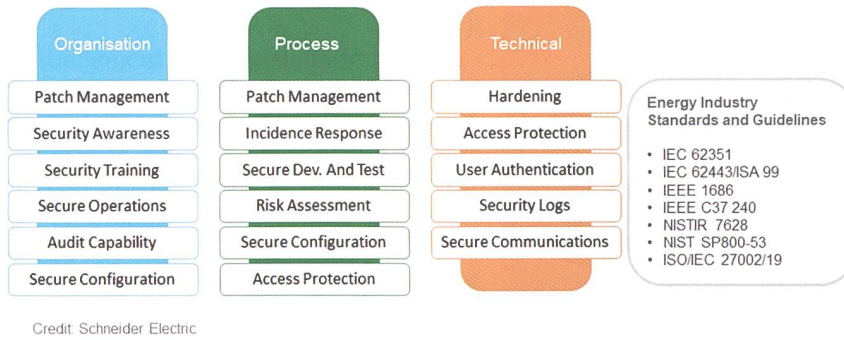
Organisation

Patch Management
Security Awareness
Security Training
Secure Operations
Audit Capability
Secure Configuration

Process

Patch Management
Incidence Response
Secure Dev. And Test
Risk Assessment
Secure Configuration
Access Protection

Technical

Hardening
Access Protection
User Authentication
Security Logs
Secure Communications

Energy Industry Standards and Guidelines

- IEC 62351
- IEC 62443/ISA 99
- IEEE 1686
- IEEE C37 240
- NISTIR 7628
- NIST SP800-53
- ISO/IEC 27002/19

Credit: Schneider Electric